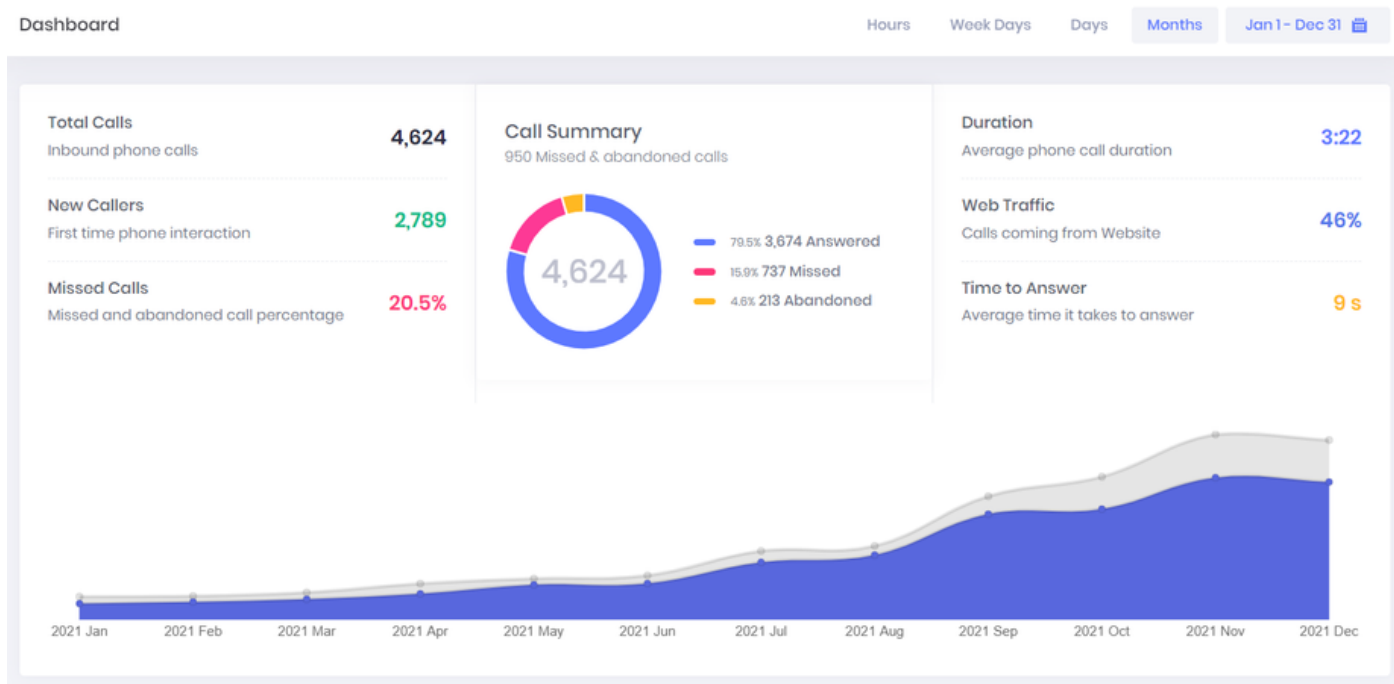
Dashboard

Hours Week Days Days Months Jan 1 - Dec 31

Total Calls
Inbound phone calls
4,624

New Callers
First time phone interaction
2,789

Missed Calls
Missed and abandoned call percentage
20.5%

Call Summary
950 Missed & abandoned calls

4,624

79.5% 3,674 Answered
15.9% 737 Missed
4.6% 213 Abandoned

Duration
Average phone call duration
3:22

Web Traffic
Calls coming from Website
46%

Time to Answer
Average time it takes to answer
9 s

2021 Jan 2021 Feb 2021 Mar 2021 Apr 2021 May 2021 Jun 2021 Jul 2021 Aug 2021 Sep 2021 Oct 2021 Nov 2021 Dec